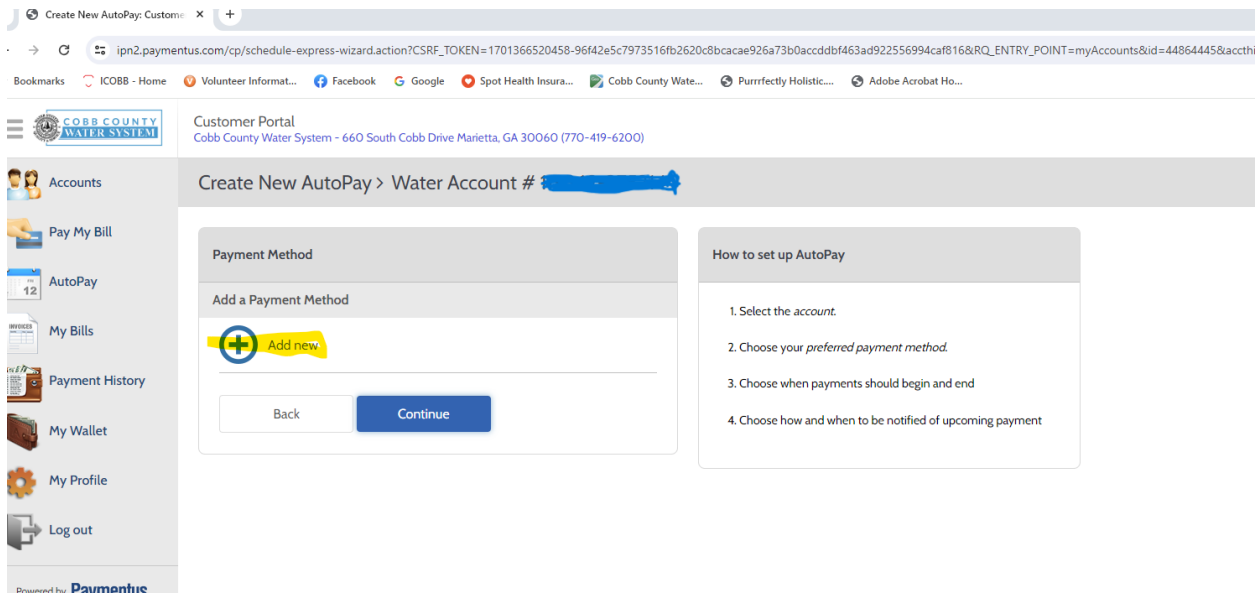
Create New AutoPay: Custome ×

ipn2.paymentus.com/cp/schedule-express-wizard.action?CSRF_TOKEN=1701366520458-96f42e5c7973516fb2620c8bcacae926a73b0accddbf463ad922556994caf816&RQ_ENTRY_POINT=myAccounts&id=44864445&accthi

Bookmarks ICOBB - Home Volunteer Informat... Facebook Google Spot Health Insura... Cobb County Wate... Purrrfectly Holistic... Adobe Acrobat Ho...

COBB COUNTY WATER SYSTEM

Customer Portal
Cobb County Water System - 660 South Cobb Drive Marietta, GA 30060 (770-419-6200)

Accounts
Pay My Bill
AutoPay
My Bills
Payment History
My Wallet
My Profile
Log out

Powered by Paymentus

Create New AutoPay > Water Account # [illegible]

Payment Method

Add a Payment Method

Add new

Back Continue

How to set up AutoPay

1. Select the account.

2. Choose your preferred payment method.

3. Choose when payments should begin and end

4. Choose how and when to be notified of upcoming payment